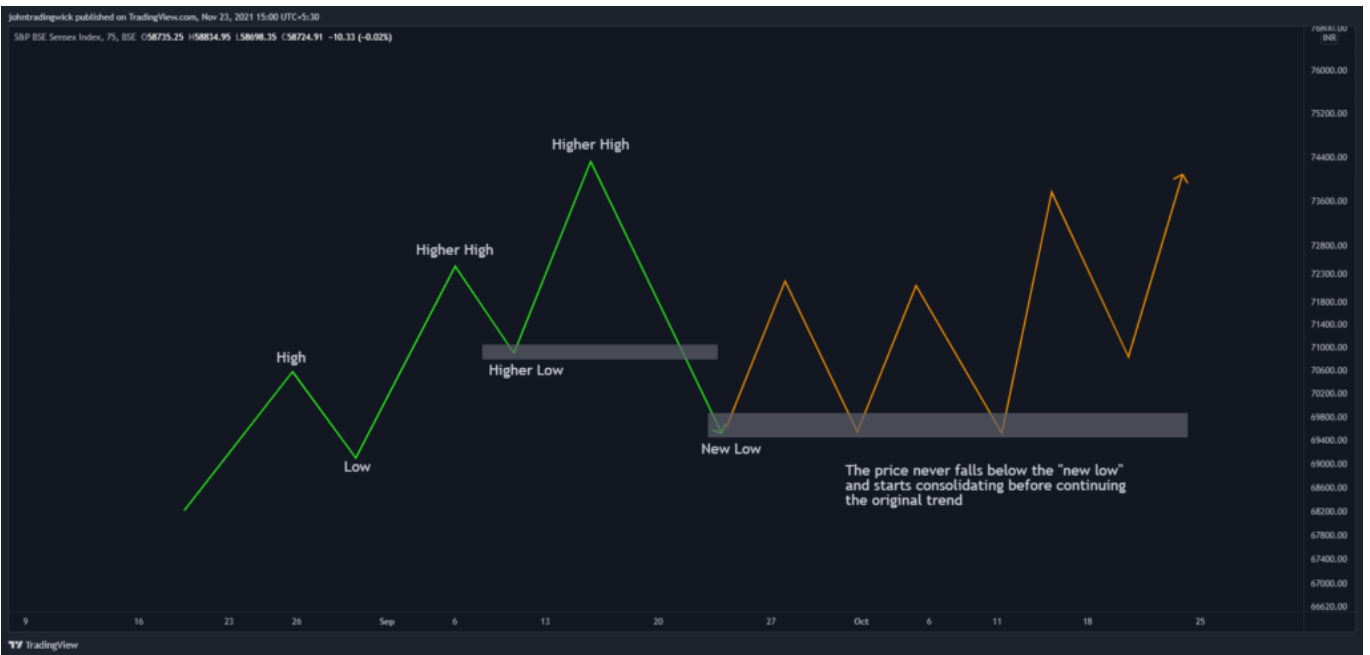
johntradingwick published on TradingView.com, Nov 23, 2021 15:00 UTC+5:30
S&P BSE Sensex Index, 75, BSE O58735.25 H58834.95 L58698.35 C58724.91 −10.33 (−0.02%)

INR
76000.00
75200.00
74400.00
73600.00
72800.00
72300.00
71800.00
71400.00
71000.00
70600.00
70200.00
69800.00
69400.00
69000.00
68600.00
68200.00
67800.00
67400.00
67000.00
66620.00

Higher High
Higher High
High
Higher Low
Low
New Low

The price never falls below the "new low" and starts consolidating before continuing the original trend

9
16
23
26
Sep
6
13
20
27
Oct
6
11
18
25

TradingView